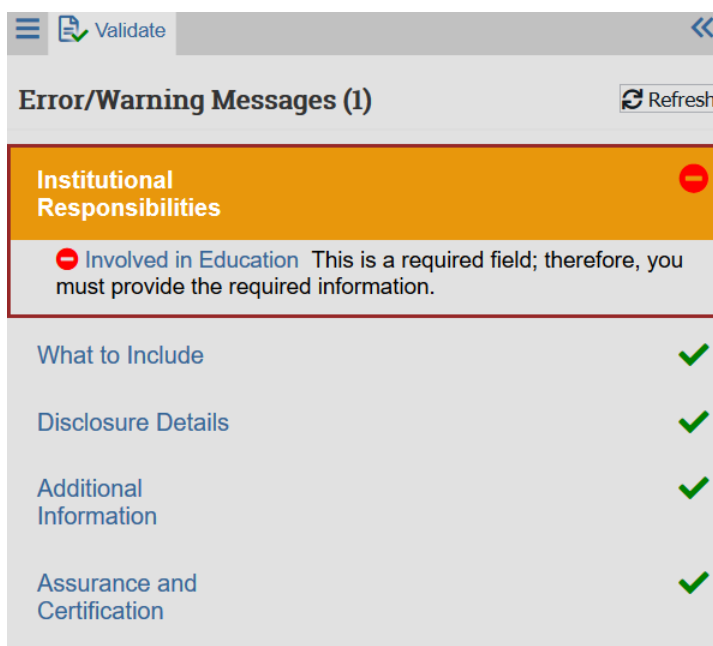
Validate

Error/Warning Messages (1)

Refresh

Institutional Responsibilities

Involved in Education This is a required field; therefore, you must provide the required information.

What to Include

Disclosure Details

Additional Information

Assurance and Certification